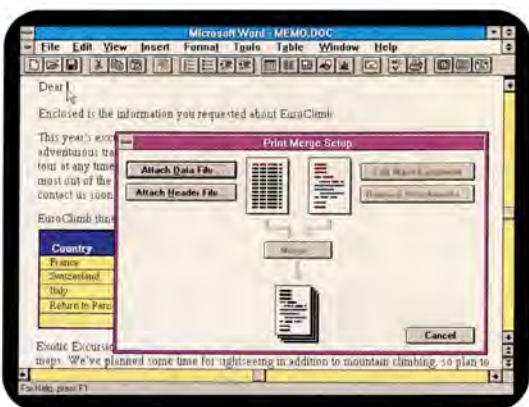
Microsoft Word - MEMO.DOC

File Edit View Insert Format Tools Table Window Help

Dear |

Enclosed is the information you requested about EuroClimb.

This year's exc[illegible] adventurous tra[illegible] tour at any time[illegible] most out of the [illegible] contact us soon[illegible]

EuroClimb itine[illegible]

| Country |
|---|
| France |
| Switzerland |
| Italy |
| Return to Paris |

Exotic Excursio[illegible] maps. We've planned some time for sightseeing in addition to mountain climbing, so plan to

Print Merge Setup

Attach Data File...

Attach Header File...

Edit Main Document

Remove Attachments

Merge...

Cancel

For Help, press F1